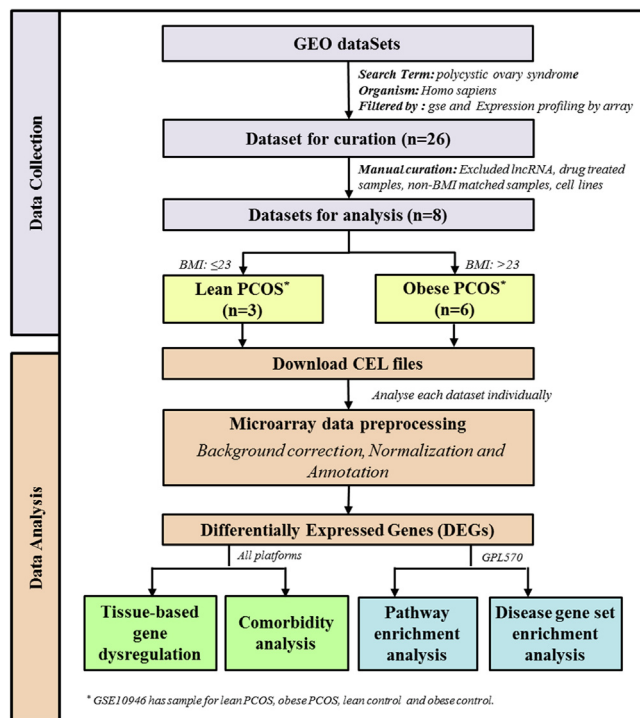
Data Collection

GEO dataSets

Search Term: polycystic ovary syndrome
Organism: Homo sapiens
Filtered by : gse and Expression profiling by array

Dataset for curation (n=26)

Manual curation: Excluded lncRNA, drug treated samples, non-BMI matched samples, cell lines

Datasets for analysis (n=8)

BMI: ≤23

BMI: >23

Lean PCOS* (n=3)

Obese PCOS* (n=6)

Data Analysis

Download CEL files

Analyse each dataset individually

Microarray data preprocessing
Background correction, Normalization and Annotation

Differentially Expressed Genes (DEGs)

All platforms

GPL570

Tissue-based gene dysregulation

Comorbidity analysis

Pathway enrichment analysis

Disease gene set enrichment analysis

* GSE10946 has sample for lean PCOS, obese PCOS, lean control and obese control.